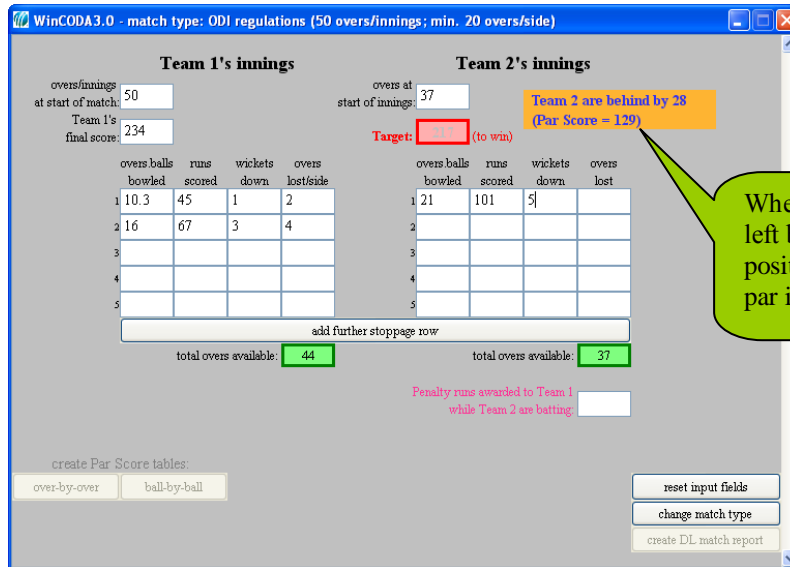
WinCODA3.0 - match type: ODI regulations (50 overs/innings; min. 20 overs/side)

Team 1's innings

overs/innings at start of match: 50

Team 1's final score: 234

| | overs balls bowled | runs scored | wickets down | overs lost/side |
|---|---|---|---|---|
| 1 | 10.3 | 45 | 1 | 2 |
| 2 | 16 | 67 | 3 | 4 |
| 3 | | | | |
| 4 | | | | |
| 5 | | | | |

add further stoppage row

total overs available: 44

Team 2's innings

overs at start of innings: 37

Target: 217 (to win)

Team 2 are behind by 28 (Par Score = 129)

| | overs balls bowled | runs scored | wickets down | overs lost |
|---|---|---|---|---|
| 1 | 21 | 101 | 5 | |
| 2 | | | | |
| 3 | | | | |
| 4 | | | | |
| 5 | | | | |

total overs available: 37

Penalty runs awarded to Team 1 while Team 2 are batting:

Whe left l posit par i

create Par Score tables:

over-by-over

ball-by-ball

reset input fields

change match type

create DL match report